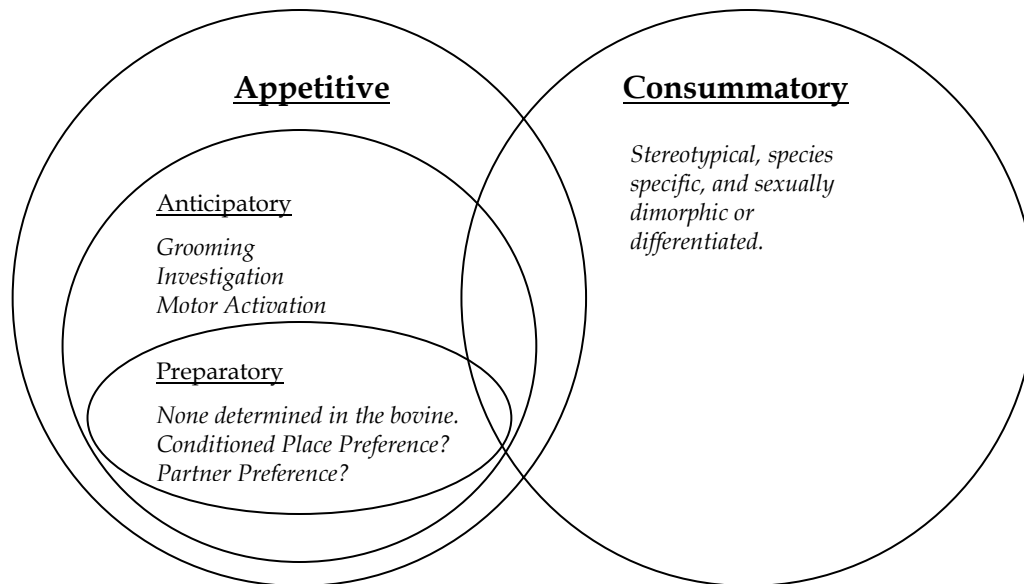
Appetitive

Anticipatory

Grooming
Investigation
Motor Activation

Preparatory

None determined in the bovine.
Conditioned Place Preference?
Partner Preference?

Consummatory

Stereotypical, species specific, and sexually dimorphic or differentiated.